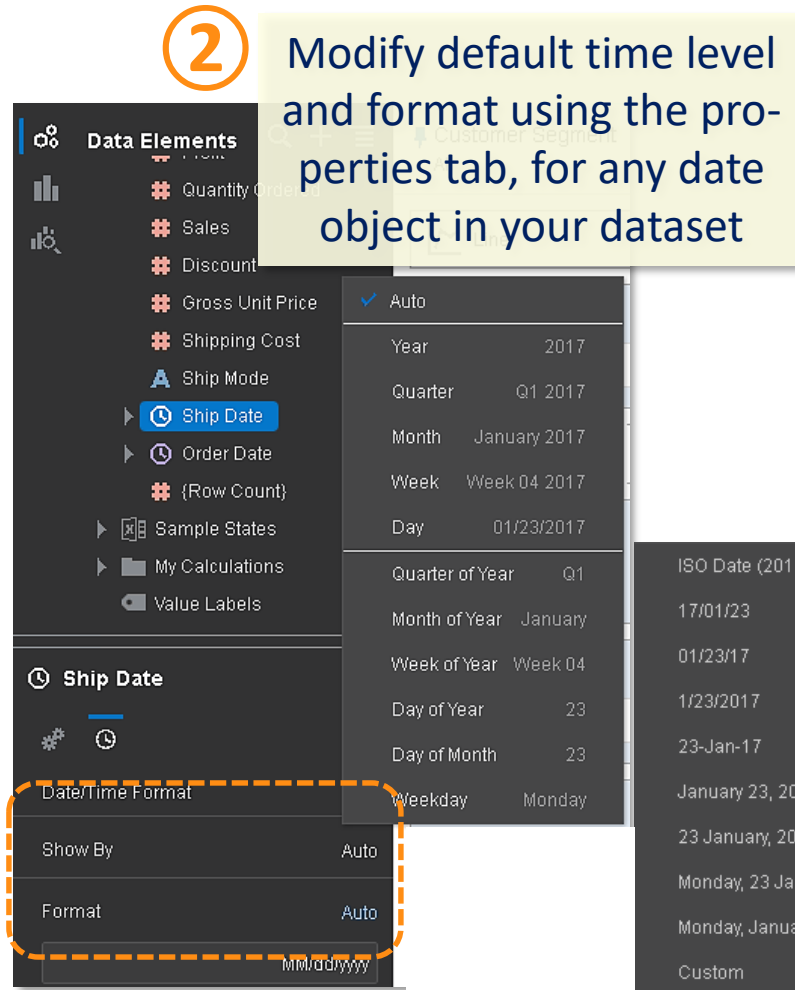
2

Modify default time level and format using the properties tab, for any date object in your dataset

Data Elements

Customer Segment

Quantity Ordered

Sales

Discount

Gross Unit Price

Shipping Cost

Ship Mode

Ship Date

Order Date

{Row Count}

Sample States

My Calculations

Value Labels

Ship Date

Date/Time Format

Show By Auto

Format Auto

MM/dd/yyyy

| | |
|---|---|
| Auto | |
| Year | 2017 |
| Quarter | Q1 2017 |
| Month | January 2017 |
| Week | Week 04 2017 |
| Day | 01/23/2017 |
| Quarter of Year | Q1 |
| Month of Year | January |
| Week of Year | Week 04 |
| Day of Year | 23 |
| Day of Month | 23 |
| Weekday | Monday |

ISO Date (201
17/01/23
01/23/17
1/23/2017
23-Jan-17
January 23, 20
23 January, 20
Monday, 23 Ja
Monday, Janua
Custom